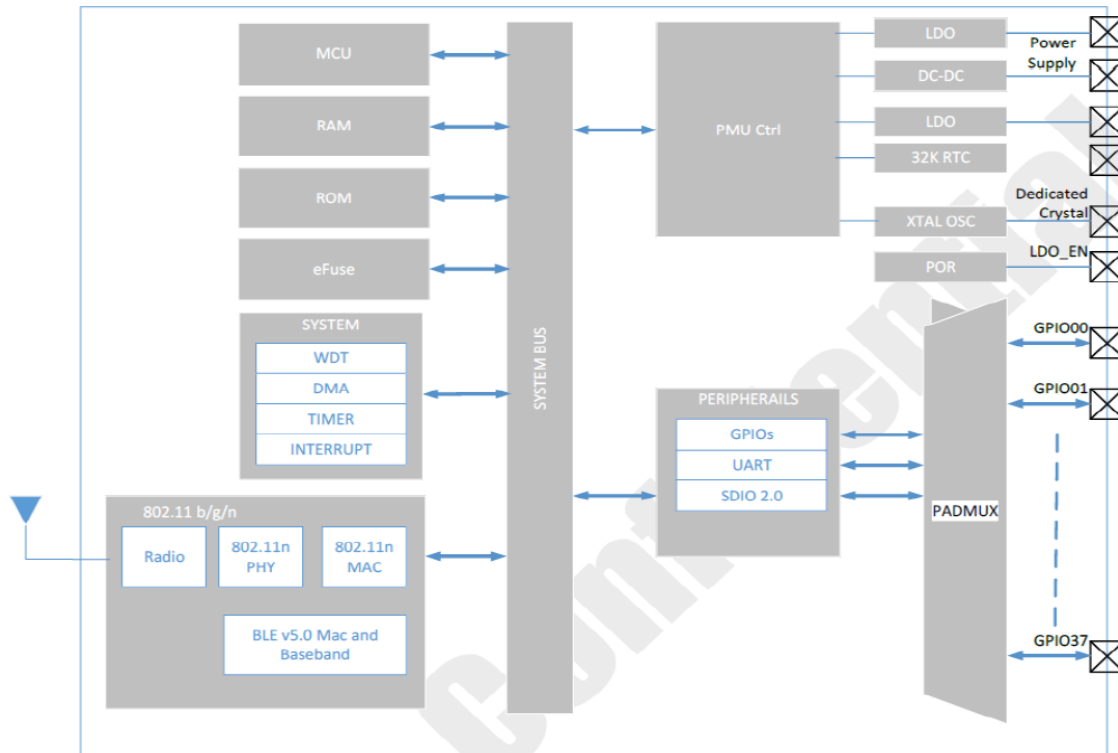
MCU

RAM

ROM

eFuse

SYSTEM

WDT

DMA

TIMER

INTERRUPT

802.11 b/g/n

Radio

802.11n PHY

802.11n MAC

BLE v5.0 Mac and Baseband

SYSTEM BUS

PMU Ctrl

LDO

DC-DC

LDO

32K RTC

XTAL OSC

POR

Power Supply

Dedicated Crystal

LDO_EN

PERIPHERAILS

GPIOs

UART

SDIO 2.0

PADMUX

GPIO00

GPIO01

GPIO37

Confidential